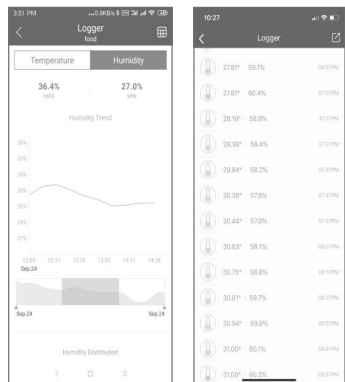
3:51 PM ...0.3KB/s

Logger
food

Temperature | Humidity

36.4%
MAX

27.0%
MIN

Humidity Trend

39%
37%
35%
33%
31%
29%
27%

12:59 13:17 13:35 13:53 14:11 14:29
Sep 24

Sep 24 Sep 24

Humidity Distribution

10:27

Logger

27.81° 59.1% 06:57PM
27.81° 60.4% 07:07PM
28.10° 58.9% 07:17PM
29.38° 58.4% 07:27PM
29.94° 58.2% 07:37PM
30.38° 57.8% 07:47PM
30.44° 57.9% 07:57PM
30.63° 58.1% 08:07PM
30.75° 58.8% 08:17PM
30.81° 59.7% 08:27PM
30.94° 59.8% 08:37PM
31.00° 60.1% 08:47PM
31.00° 60.2% 08:57PM